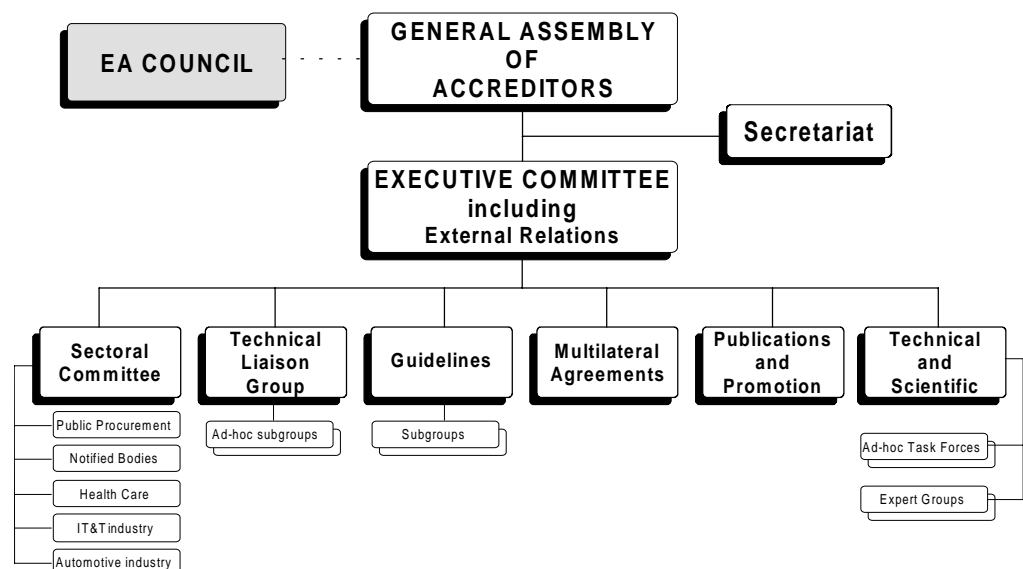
EA COUNCIL

GENERAL ASSEMBLY OF ACCREDITORS

Secretariat

EXECUTIVE COMMITTEE including External Relations

Sectoral Committee

Public Procurement

Notified Bodies

Health Care

IT&T industry

Automotive industry

Technical Liaison Group

Ad-hoc subgroups

Guidelines

Subgroups

Multilateral Agreements

Publications and Promotion

Technical and Scientific

Ad-hoc Task Forces

Expert Groups